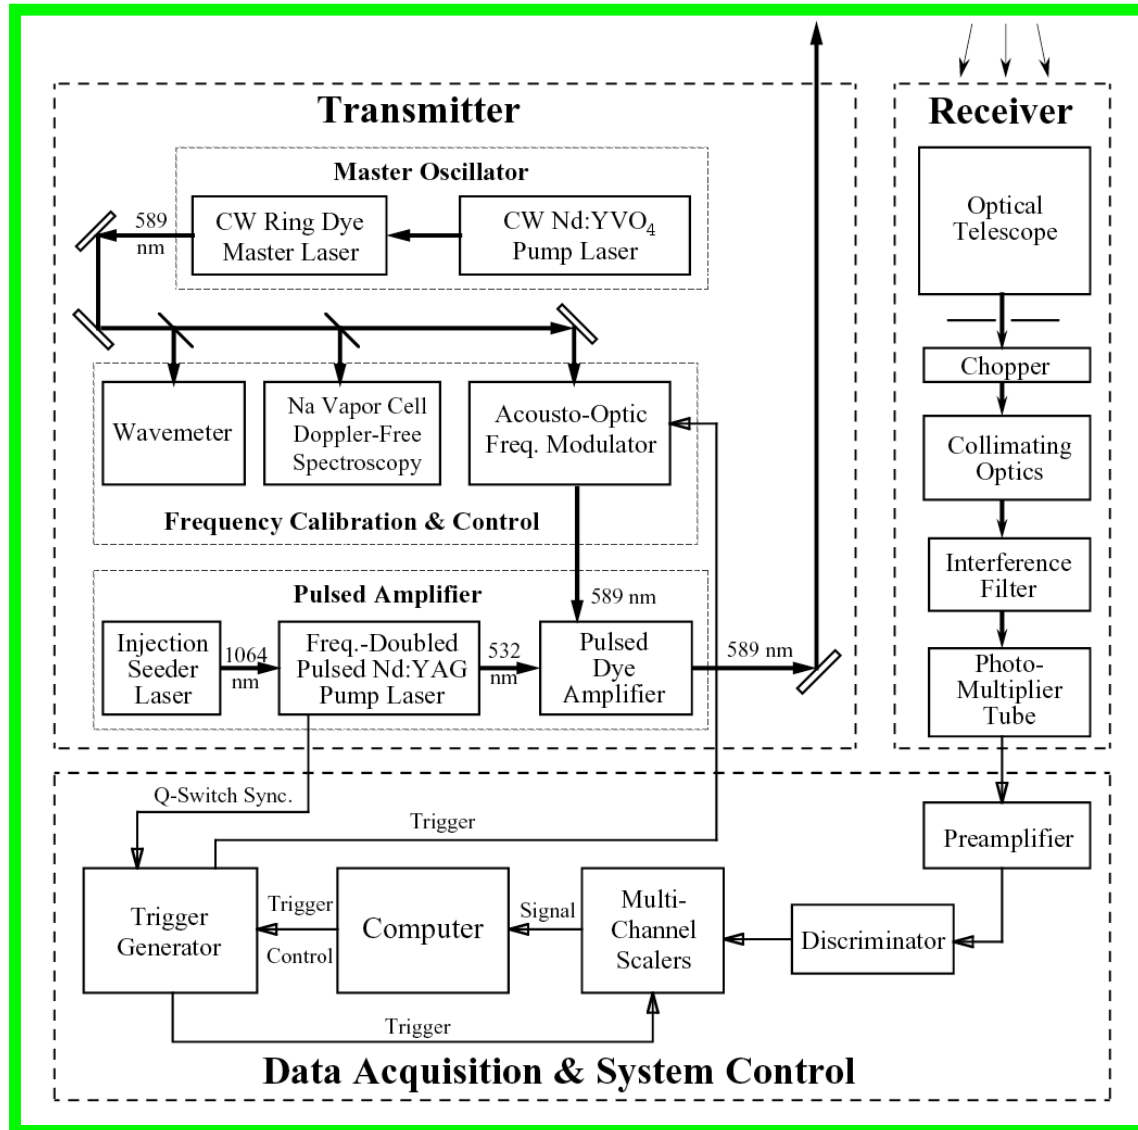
Transmitter

Receiver

Master Oscillator

589 nm

CW Ring Dye Master Laser

CW Nd:YVO$_4$ Pump Laser

Optical Telescope

Chopper

Wavemeter

Na Vapor Cell Doppler-Free Spectroscopy

Acousto-Optic Freq. Modulator

Collimating Optics

Frequency Calibration & Control

Interference Filter

Pulsed Amplifier

589 nm

Injection Seeder Laser

1064 nm

Freq.-Doubled Pulsed Nd:YAG Pump Laser

532 nm

Pulsed Dye Amplifier

589 nm

Photo-Multiplier Tube

Q-Switch Sync.

Trigger

Preamplifier

Trigger Generator

Trigger

Control

Computer

Signal

Multi-Channel Scalers

Discriminator

Trigger

Data Acquisition & System Control